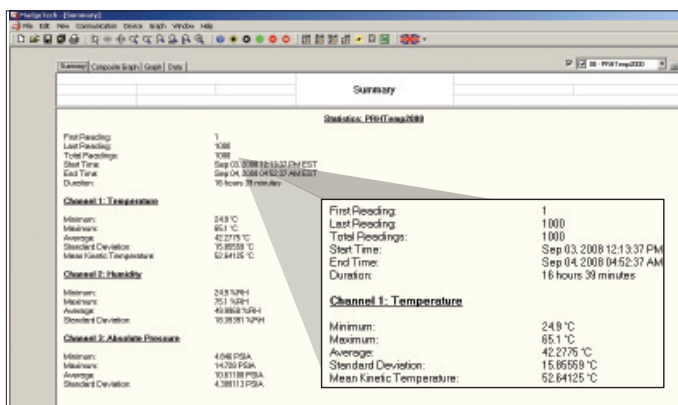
Madge Tech - [Summary]
File Edit View Communication Device Graph Window Help

Summary | Composite Graph | Graph | Data

Summary

Statistics: PRHTemp2000

First Reading: 1
Last Reading: 1000
Total Readings: 1000
Start Time: Sep 03, 2008 12:13:37 PM EST
End Time: Sep 04, 2008 04:52:37 AM EST
Duration: 16 hours 39 minutes

Channel 1: Temperature

Minimum: 24.9 °C
Maximum: 65.1 °C
Average: 42.2775 °C
Standard Deviation: 15.85559 °C
Mean Kinetic Temperature: 52.64125 °C

Channel 2: Humidity

Minimum: 24.9 %RH
Maximum: 75.1 %RH
Average: 49.8868 %RH
Standard Deviation: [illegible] %RH

Channel 3: Absolute Pressure

Minimum: 4.648 PSIA
Maximum: 14.789 PSIA
Average: 10.61188 PSIA
Standard Deviation: 4.388113 PSIA

First Reading: 1
Last Reading: 1000
Total Readings: 1000
Start Time: Sep 03, 2008 12:13:37 PM
End Time: Sep 04, 2008 04:52:37 AM
Duration: 16 hours 39 minutes

Channel 1: Temperature

Minimum: 24.9 °C
Maximum: 65.1 °C
Average: 42.2775 °C
Standard Deviation: 15.85559 °C
Mean Kinetic Temperature: 52.64125 °C